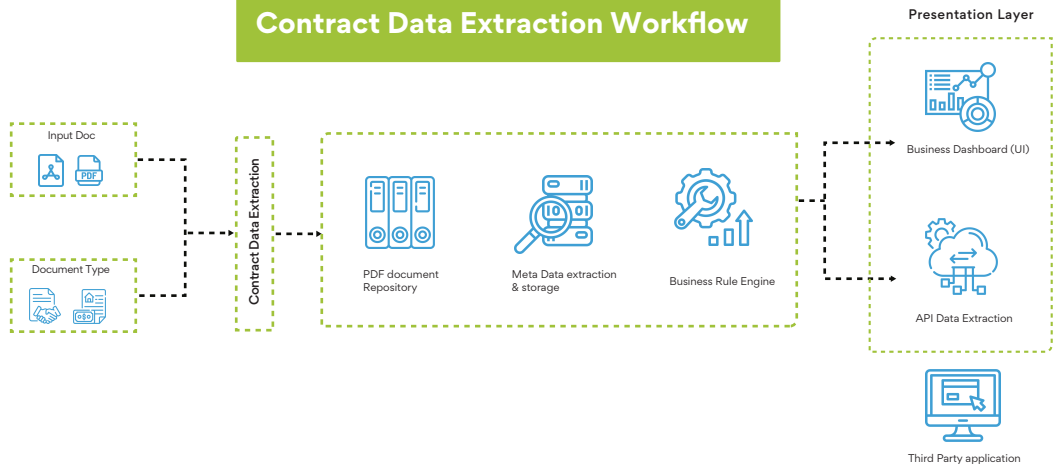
Contract Data Extraction Workflow

Input Doc

PDF

Document Type

Contract Data Extraction

PDF document Repository

Meta Data extraction & storage

Business Rule Engine

Presentation Layer

Business Dashboard (UI)

API Data Extraction

Third Party application